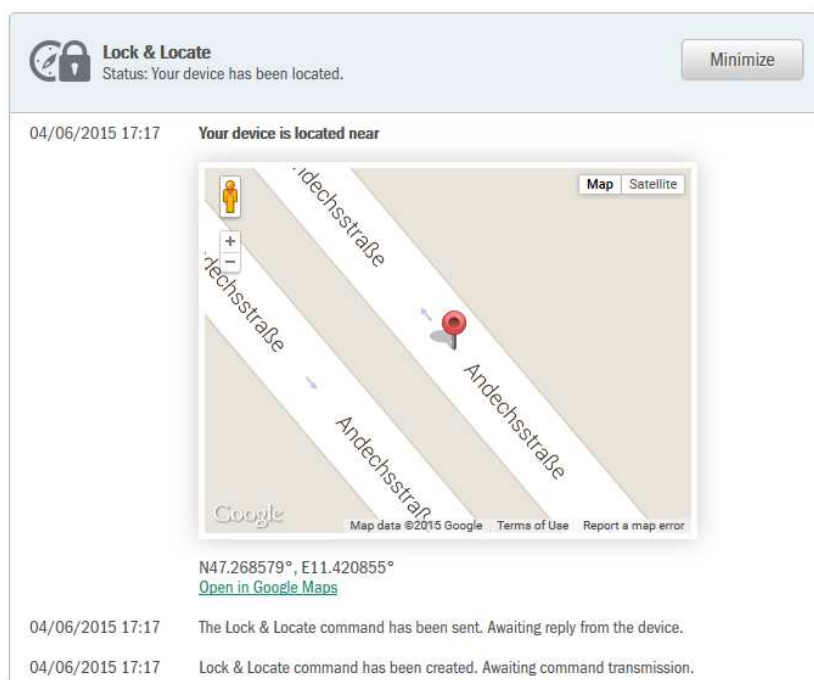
Lock & Locate
Status: Your device has been located.

Minimize

04/06/2015 17:17

Your device is located near

Map Satellite

+
−

Andechsstraße

Andechsstraße

Andechsstraße

Andechsstraße

Andechsstraße

Google

Map data ©2015 Google Terms of Use Report a map error

N47.268579°, E11.420855°
Open in Google Maps

04/06/2015 17:17 The Lock & Locate command has been sent. Awaiting reply from the device.

04/06/2015 17:17 Lock & Locate command has been created. Awaiting command transmission.